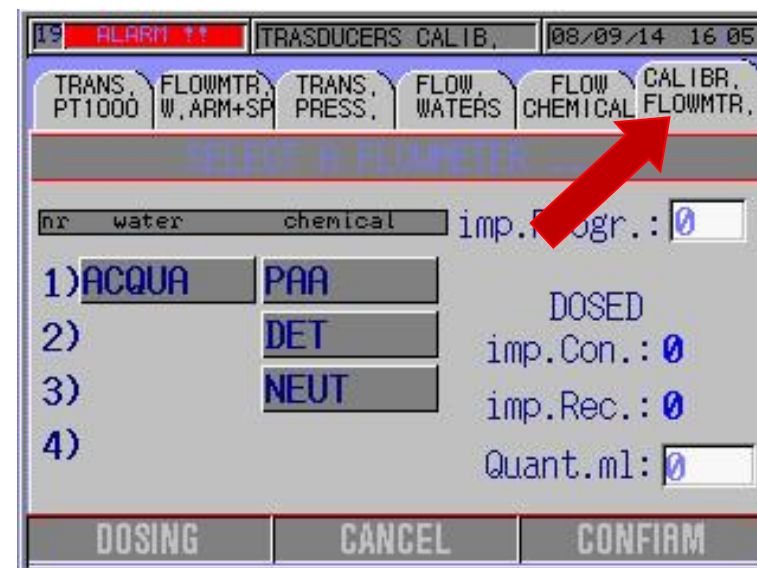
19 ALARM !! TRASDUCERS CALIB. 08/09/14 16 05

TRANS. PT1000 | FLOWMTR. W.ARM+SP | TRANS. PRESS. | FLOW WATERS | FLOW CHEMICAL | CALIBR. FLOWMTR.

SELECT A FLOWMETER

| nr | water | chemical |
|---|---|---|
| 1) | ACQUA | PAA |
| 2) | | DET |
| 3) | | NEUT |
| 4) | | |

imp.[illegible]ogr.: 0

DOSED
imp.Con.: 0
imp.Rec.: 0
Quant.ml: 0

DOSING CANCEL CONFIRM